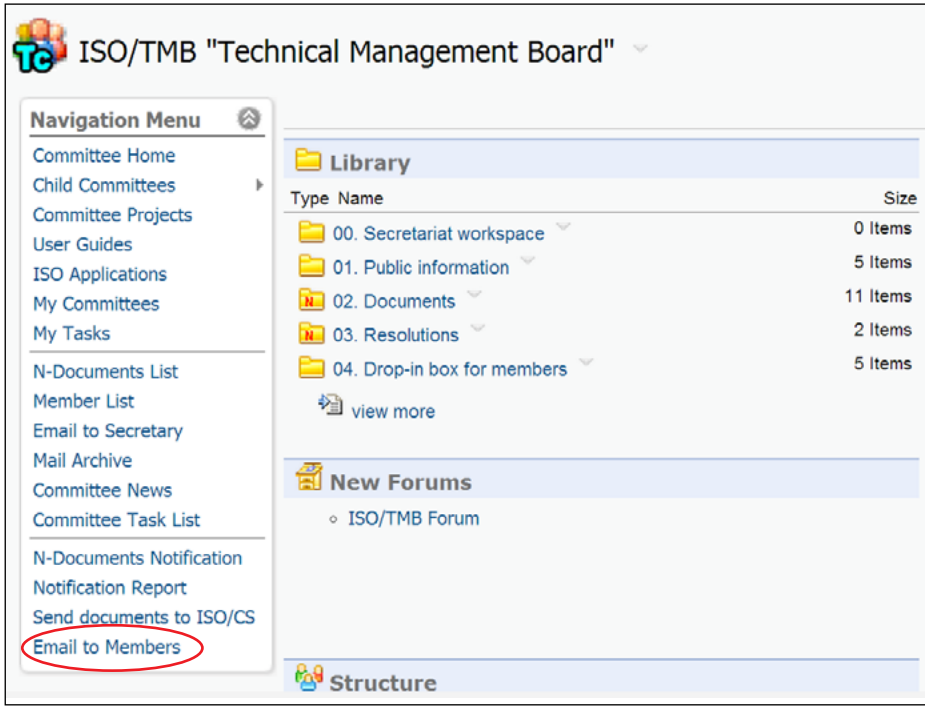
TC ISO/TMB "Technical Management Board"

Navigation Menu
Committee Home
Child Committees
Committee Projects
User Guides
ISO Applications
My Committees
My Tasks
N-Documents List
Member List
Email to Secretary
Mail Archive
Committee News
Committee Task List
N-Documents Notification
Notification Report
Send documents to ISO/CS
Email to Members

Library

| Type | Name | Size |
|---|---|---|
| | 00. Secretariat workspace | 0 Items |
| | 01. Public information | 5 Items |
| N | 02. Documents | 11 Items |
| N | 03. Resolutions | 2 Items |
| | 04. Drop-in box for members | 5 Items |

view more

New Forums
ISO/TMB Forum

Structure